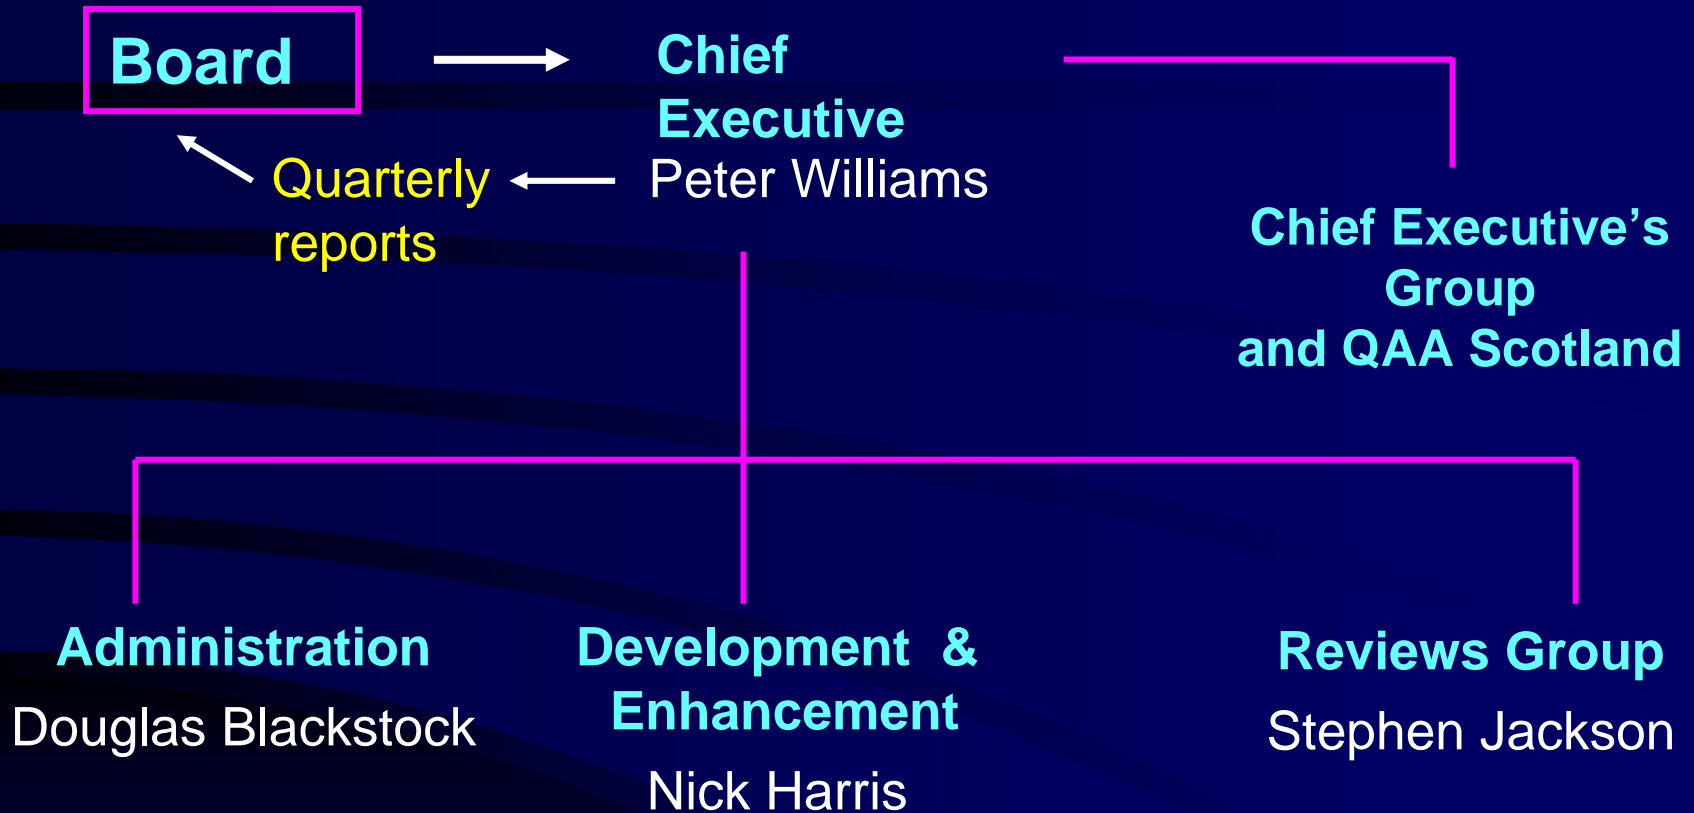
Board

Chief Executive
Peter Williams

Quarterly reports

Chief Executive's Group and QAA Scotland

Administration
Douglas Blackstock

Development & Enhancement
Nick Harris

Reviews Group
Stephen Jackson